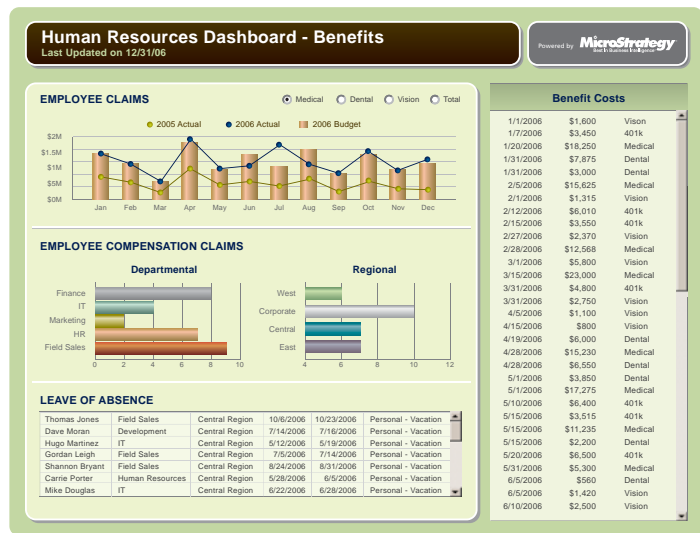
Human Resources Dashboard - Benefits
Last Updated on 12/31/06

Powered by MicroStrategy
Best in Business Intelligence

EMPLOYEE CLAIMS

Medical  Dental  Vision  Total

2005 Actual  2006 Actual  2006 Budget

$2M
$1.5M
$1M
$5M
$0M

Jan Feb Mar Apr May Jun Jul Aug Sep Oct Nov Dec

EMPLOYEE COMPENSATION CLAIMS

Departmental

Finance
IT
Marketing
HR
Field Sales

0 2 4 6 8 10

Regional

West
Corporate
Central
East

4 6 8 10 12

LEAVE OF ABSENCE

| Thomas Jones | Field Sales | Central Region | 10/6/2006 | 10/23/2006 | Personal - Vacation |
|---|---|---|---|---|---|
| Dave Moran | Development | Central Region | 7/14/2006 | 7/16/2006 | Personal - Vacation |
| Hugo Martinez | IT | Central Region | 5/12/2006 | 5/19/2006 | Personal - Vacation |
| Gordan Leigh | Field Sales | Central Region | 7/5/2006 | 7/14/2006 | Personal - Vacation |
| Shannon Bryant | Field Sales | Central Region | 8/24/2006 | 8/31/2006 | Personal - Vacation |
| Carrie Porter | Human Resources | Central Region | 5/28/2006 | 6/5/2006 | Personal - Vacation |
| Mike Douglas | IT | Central Region | 6/22/2006 | 6/28/2006 | Personal - Vacation |

Benefit Costs

| 1/1/2006 | $1,600 | Vison |
|---|---|---|
| 1/7/2006 | $3,450 | 401k |
| 1/20/2006 | $18,250 | Medical |
| 1/31/2006 | $7,875 | Dental |
| 1/31/2006 | $3,000 | Dental |
| 2/5/2006 | $15,625 | Medical |
| 2/1/2006 | $1,315 | Vision |
| 2/12/2006 | $6,010 | 401k |
| 2/15/2006 | $3,550 | 401k |
| 2/27/2006 | $2,370 | Vision |
| 2/28/2006 | $12,568 | Medical |
| 3/1/2006 | $5,800 | Vision |
| 3/15/2006 | $23,000 | Medical |
| 3/31/2006 | $4,800 | 401k |
| 3/31/2006 | $2,750 | Vision |
| 4/5/2006 | $1,100 | Vision |
| 4/15/2006 | $800 | Vision |
| 4/19/2006 | $6,000 | Dental |
| 4/28/2006 | $15,230 | Medical |
| 4/28/2006 | $6,550 | Dental |
| 5/1/2006 | $3,850 | Dental |
| 5/1/2006 | $17,275 | Medical |
| 5/10/2006 | $6,400 | 401k |
| 5/15/2006 | $3,515 | 401k |
| 5/15/2006 | $11,235 | Medical |
| 5/15/2006 | $2,200 | Dental |
| 5/20/2006 | $6,500 | 401k |
| 5/31/2006 | $5,300 | Medical |
| 6/5/2006 | $560 | Dental |
| 6/5/2006 | $1,420 | Vision |
| 6/10/2006 | $2,500 | Vision |